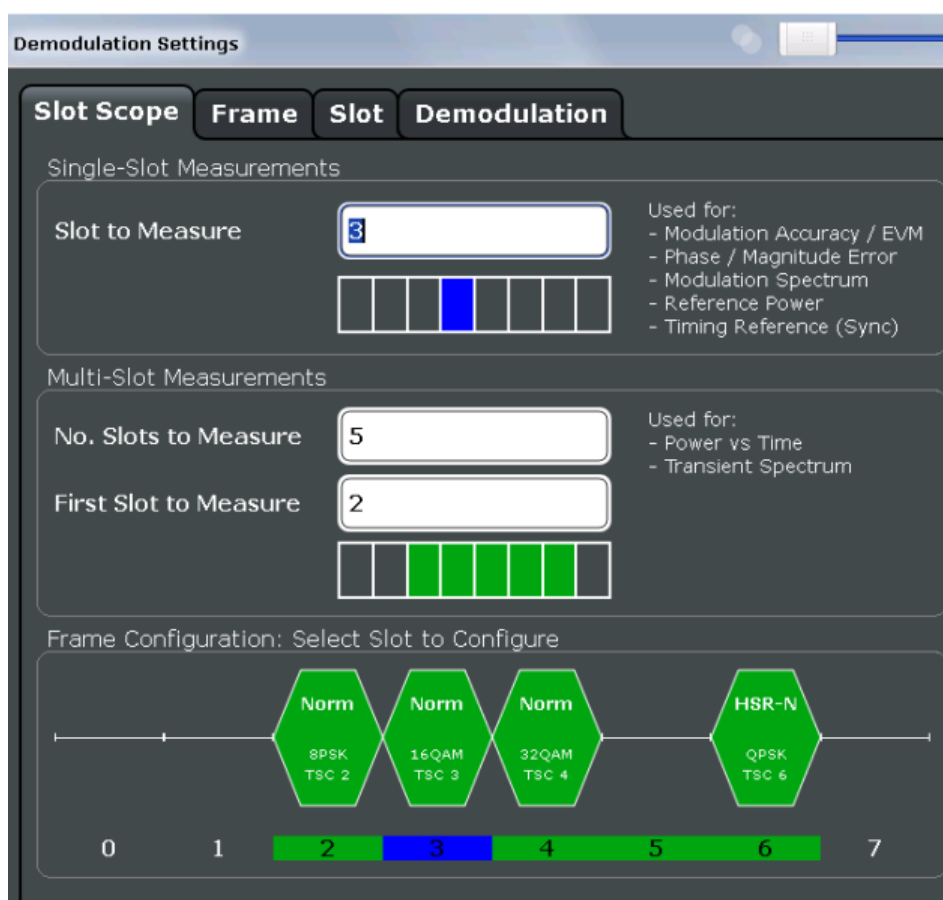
Demodulation Settings

Slot Scope | Frame | Slot | Demodulation

Single-Slot Measurements

Slot to Measure
3

Used for:
- Modulation Accuracy / EVM
- Phase / Magnitude Error
- Modulation Spectrum
- Reference Power
- Timing Reference (Sync)

Multi-Slot Measurements

No. Slots to Measure
5

First Slot to Measure
2

Used for:
- Power vs Time
- Transient Spectrum

Frame Configuration: Select Slot to Configure

Norm
8PSK
TSC 2

Norm
16QAM
TSC 3

Norm
32QAM
TSC 4

HSR-N
QPSK
TSC 6

0 1 2 3 4 5 6 7